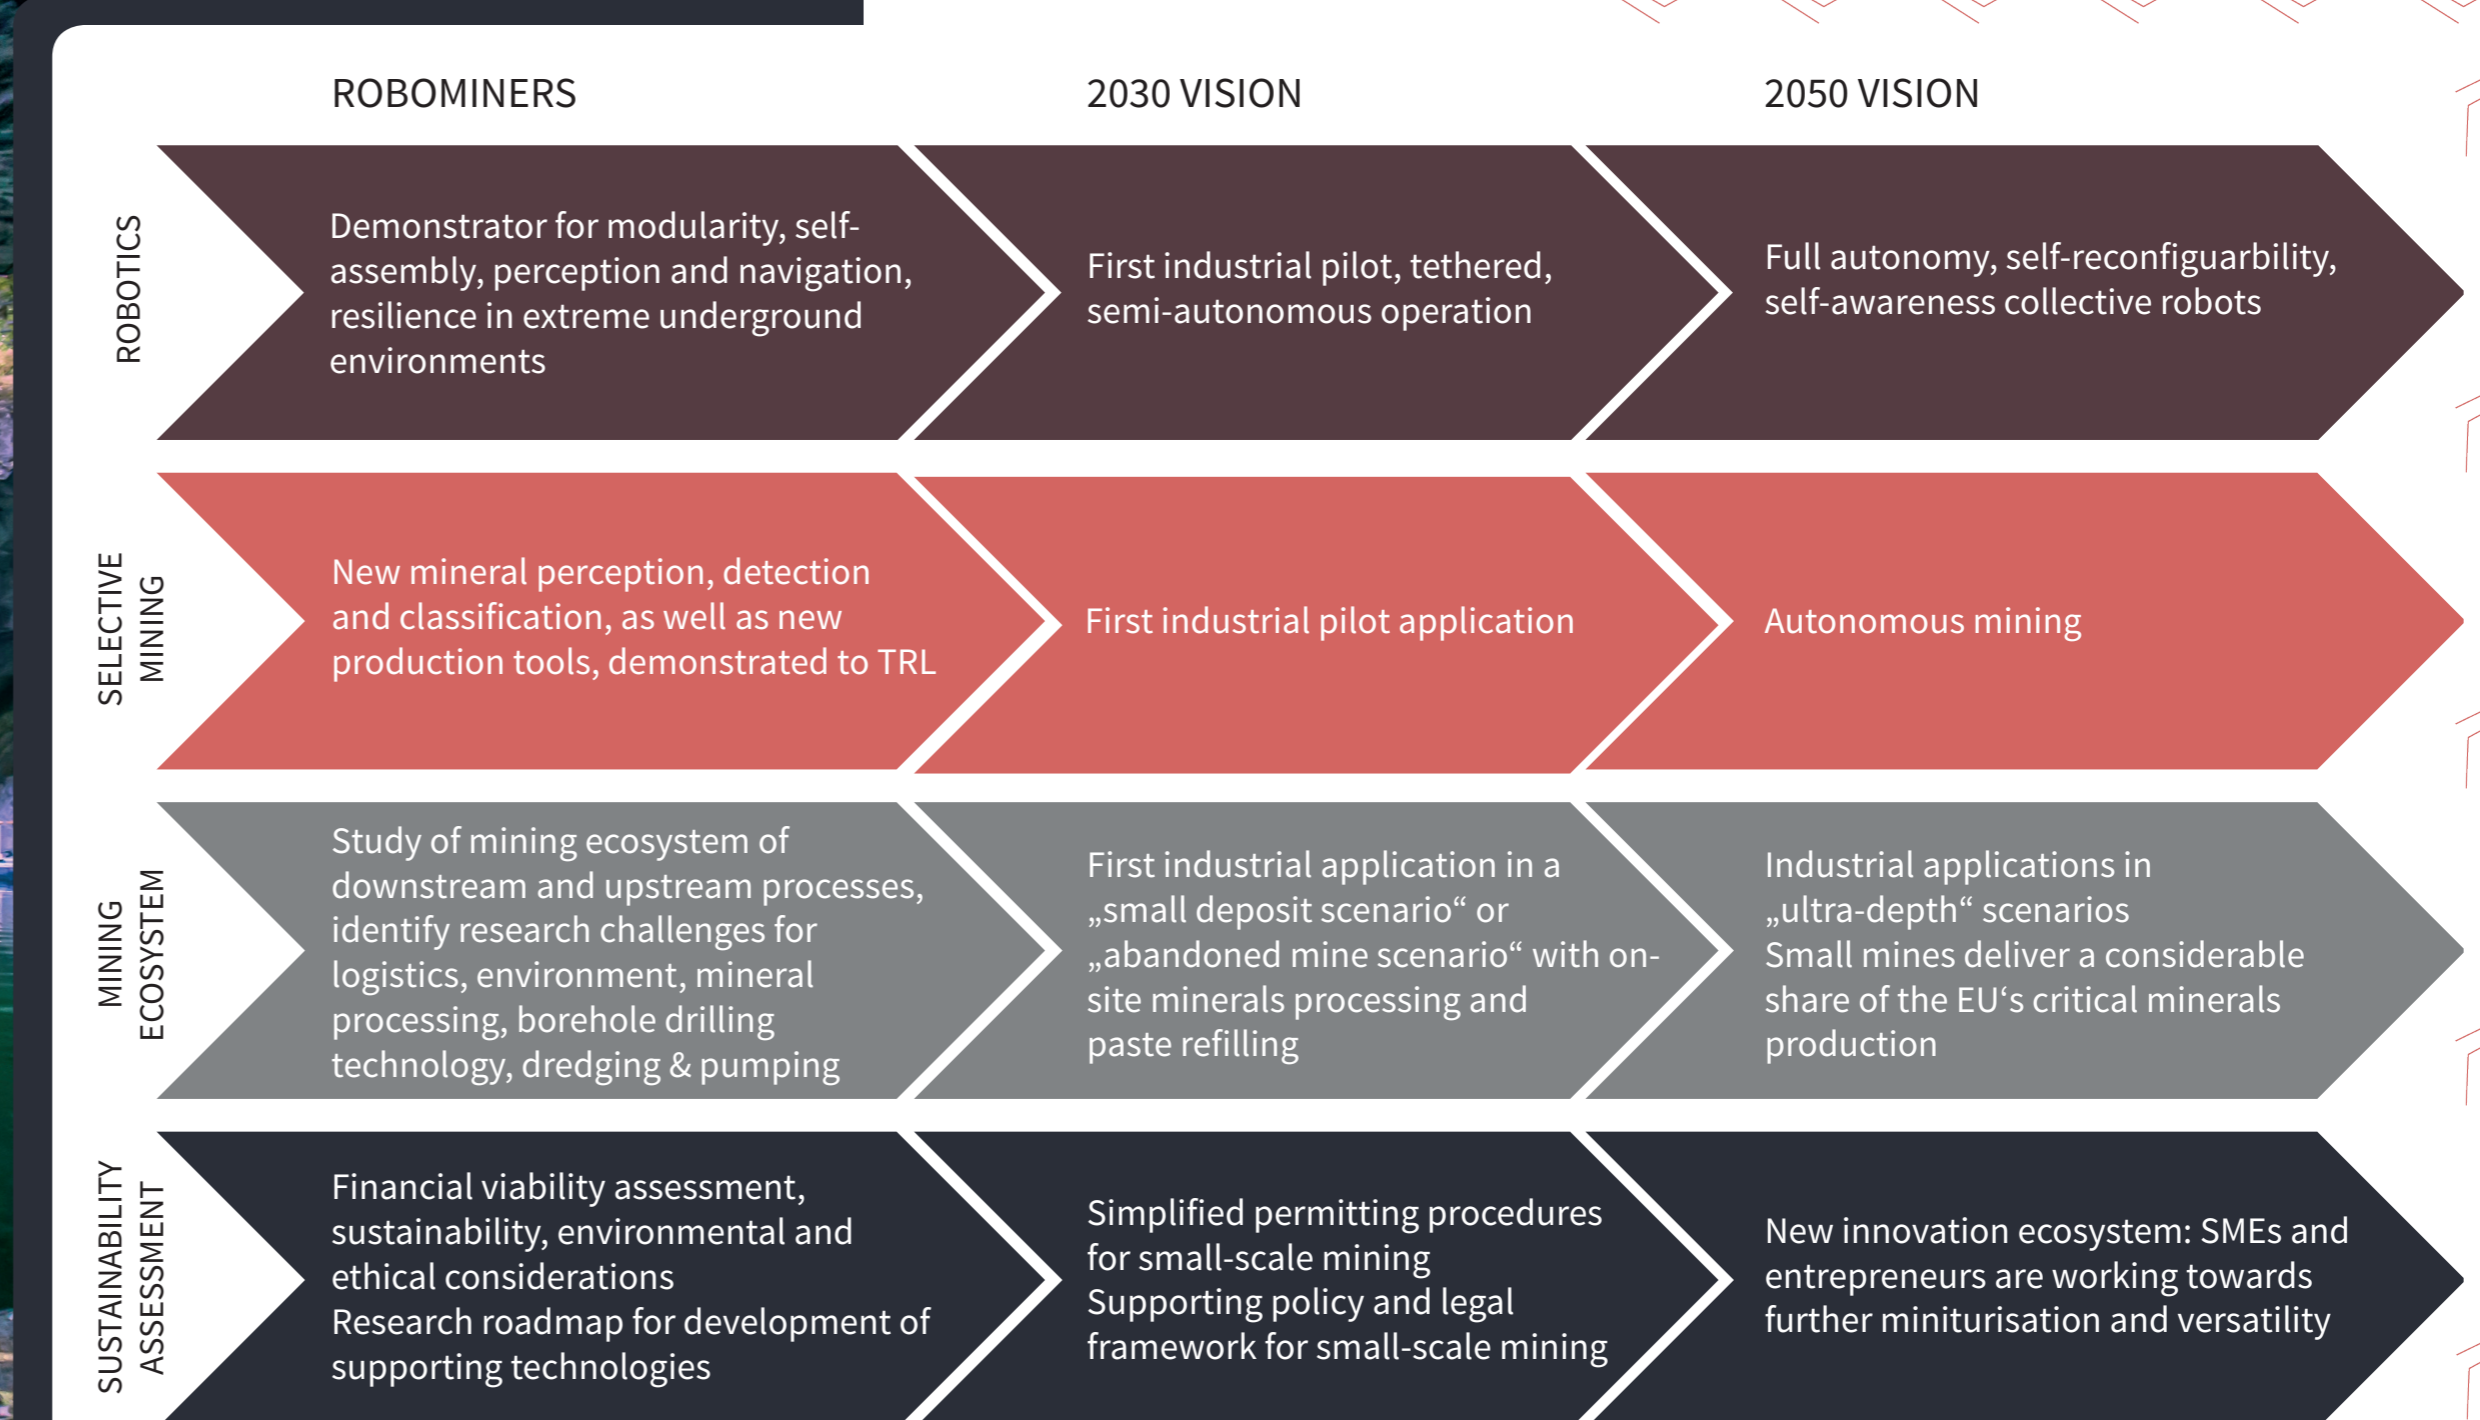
ROBOMINERS

2030 VISION

2050 VISION

ROBOTICS

Demonstrator for modularity, self-assembly, perception and navigation, resilience in extreme underground environments

First industrial pilot, tethered, semi-autonomous operation

Full autonomy, self-reconfiguarbility, self-awareness collective robots

SELECTIVE MINING

New mineral perception, detection and classification, as well as new production tools, demonstrated to TRL

First industrial pilot application

Autonomous mining

MINING ECOSYSTEM

Study of mining ecosystem of downstream and upstream processes, identify research challenges for logistics, environment, mineral processing, borehole drilling technology, dredging & pumping

First industrial application in a „small deposit scenario“ or „abandoned mine scenario“ with on-site minerals processing and paste refilling

Industrial applications in „ultra-depth“ scenarios
Small mines deliver a considerable share of the EU‘s critical minerals production

SUSTAINABILITY ASSESSMENT

Financial viability assessment, sustainability, environmental and ethical considerations
Research roadmap for development of supporting technologies

Simplified permitting procedures for small-scale mining
Supporting policy and legal framework for small-scale mining

New innovation ecosystem: SMEs and entrepreneurs are working towards further miniturisation and versatility